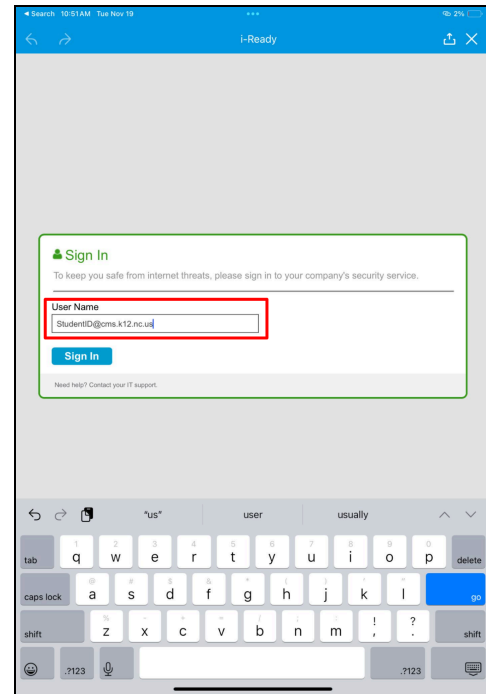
◂ Search 10:51 AM Tue Nov 19

2%

i-Ready

Sign In

To keep you safe from internet threats, please sign in to your company's security service.

User Name

StudentID@cms.k12.nc.us

Sign In

Need help? Contact your IT support.

"us" user usually

1 q 2 w 3 e 4 r 5 t 6 y 7 u 8 i 9 o 0 p

tab delete

caps lock

@ a # s $ d & f * g ( h ) j ' k " l

go

shift

% z - x + c = v / b ; n : m ! , ? .

shift

.?123 .?123